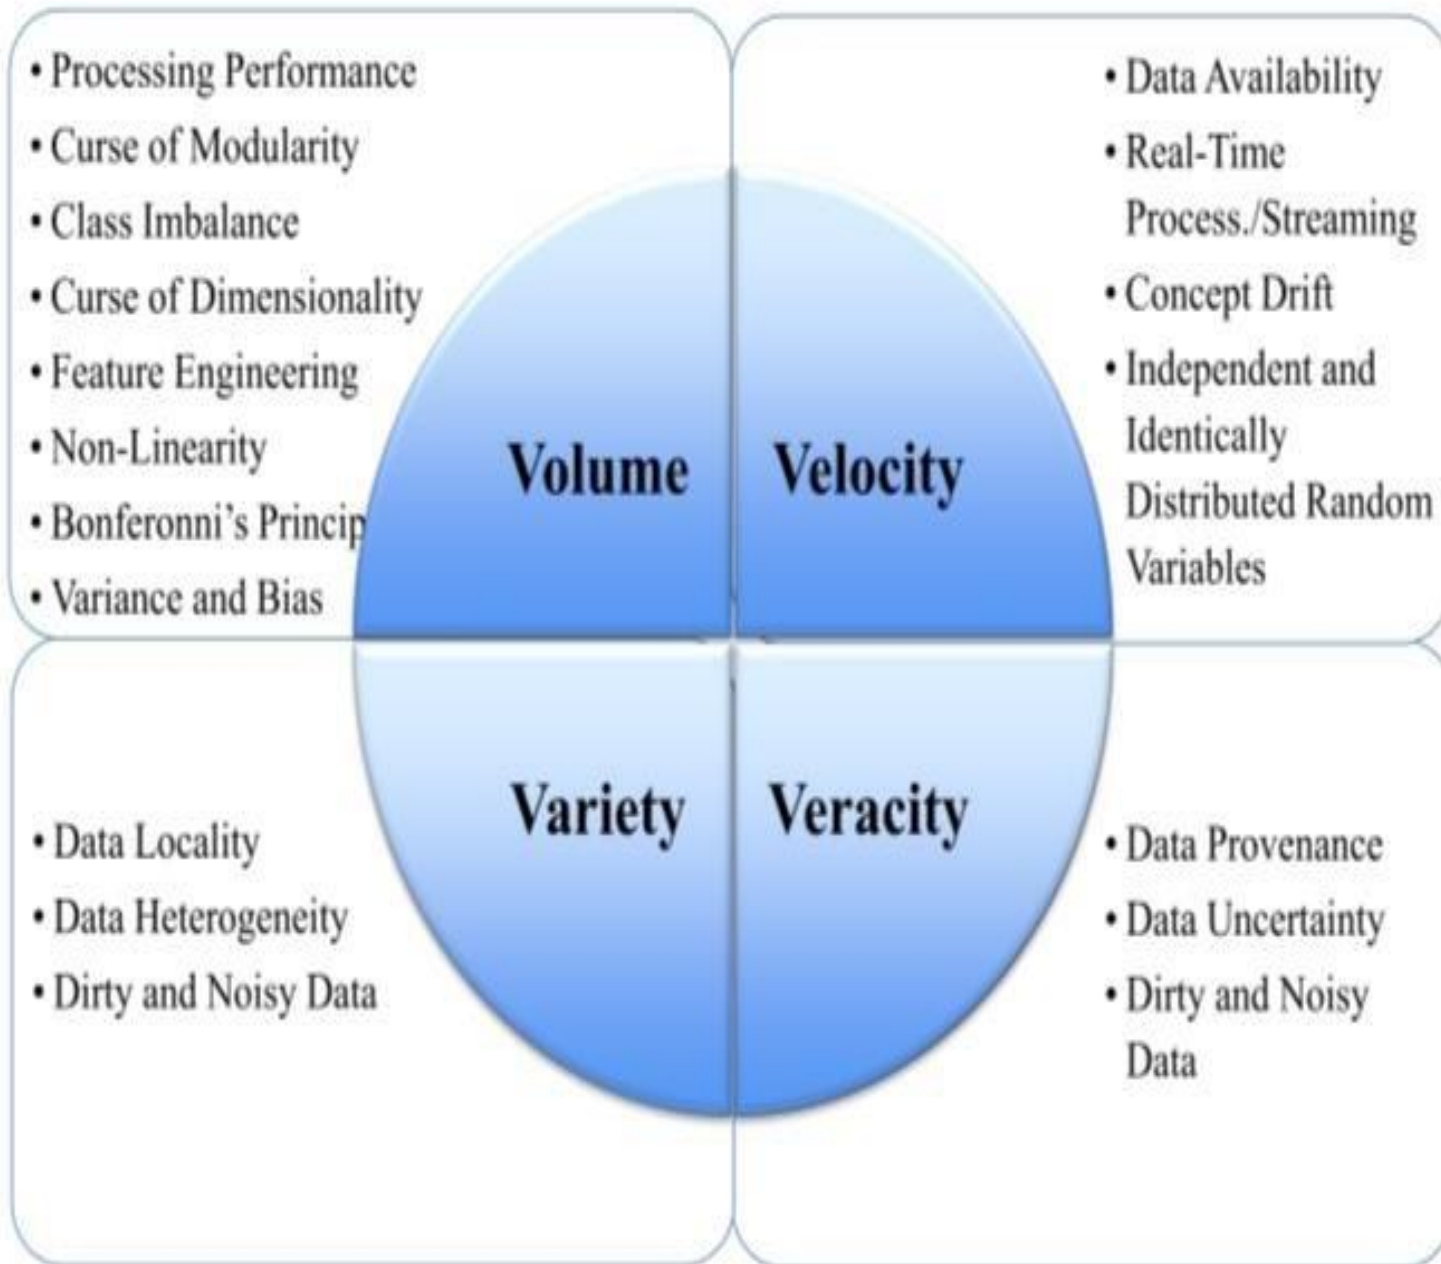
• Processing Performance
• Curse of Modularity
• Class Imbalance
• Curse of Dimensionality
• Feature Engineering
• Non-Linearity
• Bonferonni's Princip
• Variance and Bias

• Data Availability
• Real-Time Process./Streaming
• Concept Drift
• Independent and Identically Distributed Random Variables

Volume

Velocity

Variety

Veracity

• Data Locality
• Data Heterogeneity
• Dirty and Noisy Data

• Data Provenance
• Data Uncertainty
• Dirty and Noisy Data